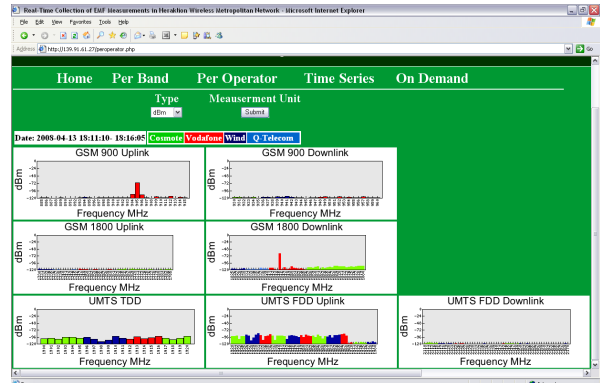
Real-Time Collection of EMF Measurements in Heraklion Wireless Metropolitan Network - Microsoft Internet Explorer

File Edit View Favorites Tools Help

Address http://139.91.61.27/peroperator.php

Go

Home Per Band Per Operator Time Series On Demand

Type
dBm

Meauserment Unit
Submit

Date: 2008-04-13 18:11:10 - 18:16:05 Cosmote Vodafone Wind Q-Telecom

GSM 900 Uplink
dBm
Frequency MHz

GSM 900 Downlink
dBm
Frequency MHz

GSM 1800 Uplink
dBm
Frequency MHz

GSM 1800 Downlink
dBm
Frequency MHz

UMTS TDD
dBm
Frequency MHz

UMTS FDD Uplink
dBm
Frequency MHz

UMTS FDD Downlink
dBm
Frequency MHz